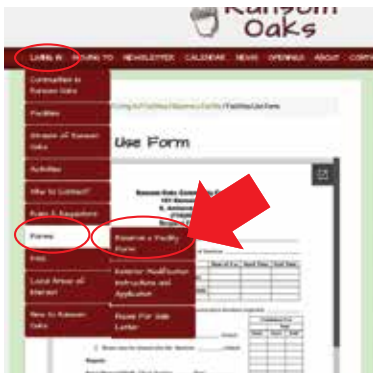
Ransom Oaks

LIVING IN MOVING TO NEWSLETTER CALENDAR NEWS OPENINGS ABOUT CONT

Committees in Ransom Oaks

Facilities

Amazon of Ransom Oaks

Activities

Who to Contact?

Rules & Regulations

Forms

FAQ

Local Areas of Interest

New to Ransom Oaks

Reserve a Facility Form

Exterior Modification Instructions and Application

Rooms For Sale Locker

/Facilities Use Form

Use Form

Ransom Oaks Community

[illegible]